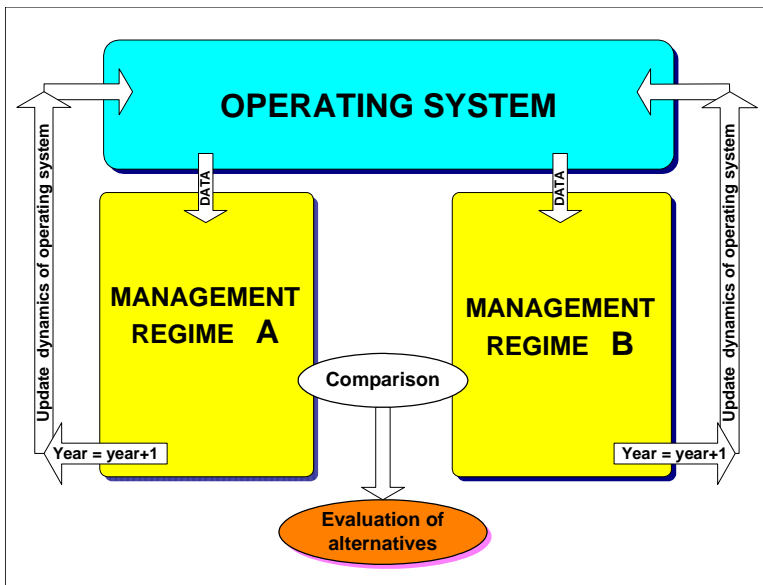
OPERATING SYSTEM

Update dynamics of operating system

DATA

MANAGEMENT REGIME A

Year = year+1

DATA

MANAGEMENT REGIME B

Update dynamics of operating system

Year = year+1

Comparison

Evaluation of alternatives